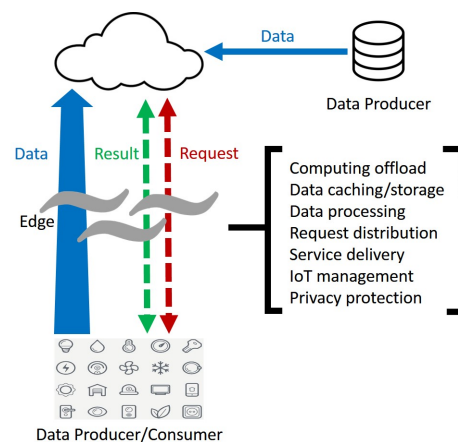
Data

Data Producer

Data

Result

Request

Edge

Computing offload
Data caching/storage
Data processing
Request distribution
Service delivery
IoT management
Privacy protection

Data Producer/Consumer